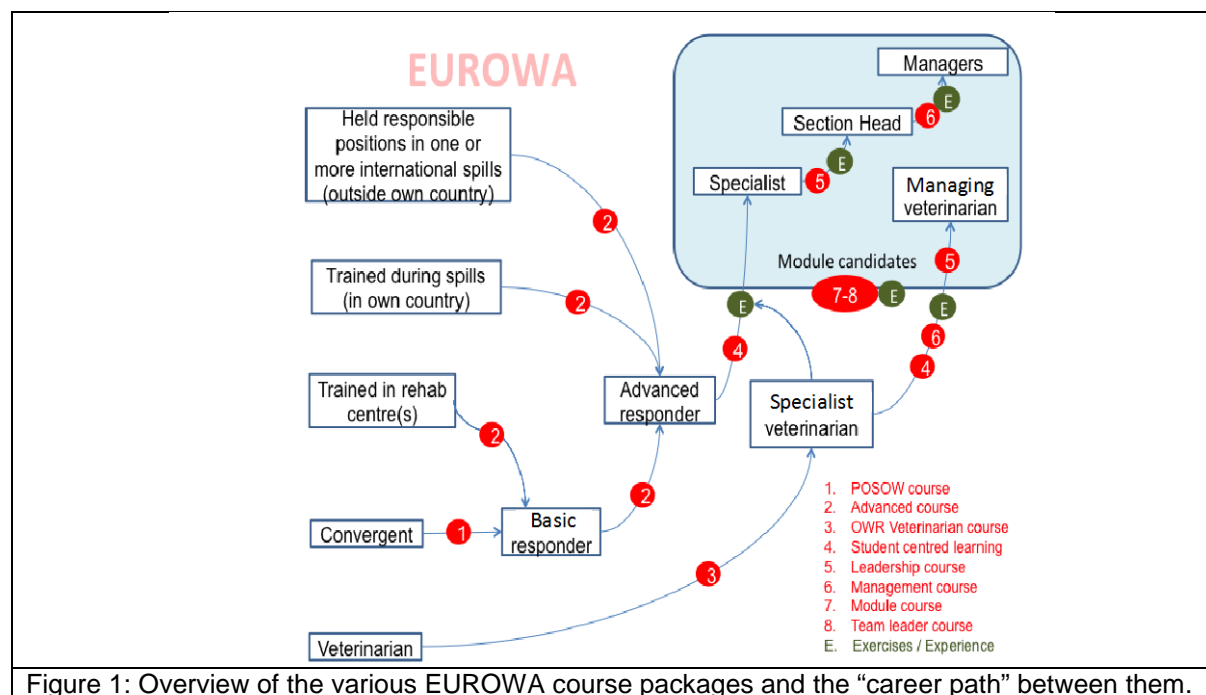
EUROWA

Managers

E

6

Section Head

E

Specialist

5

Managing veterinarian

Held responsible positions in one or more international spills (outside own country)

2

Module candidates

5

7-8

E

E

E

Trained during spills (in own country)

2

4

6

4

Advanced responder

Specialist veterinarian

Trained in rehab centre(s)

2

2

Convergent

1

Basic responder

3

Veterinarian

1. POSOW course
2. Advanced course
3. OWR Veterinarian course
4. Student centred learning
5. Leadership course
6. Management course
7. Module course
8. Team leader course
E. Exercises / Experience

Figure 1: Overview of the various EUROWA course packages and the “career path” between them.